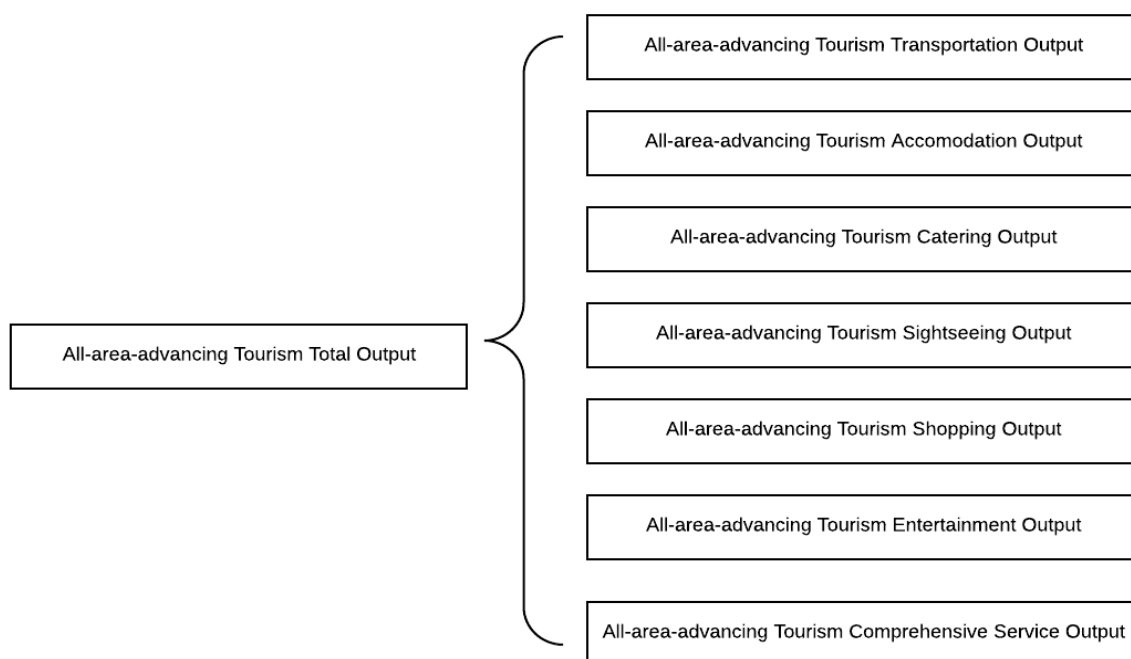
All-area-advancing Tourism Total Output

All-area-advancing Tourism Transportation Output

All-area-advancing Tourism Accomodation Output

All-area-advancing Tourism Catering Output

All-area-advancing Tourism Sightseeing Output

All-area-advancing Tourism Shopping Output

All-area-advancing Tourism Entertainment Output

All-area-advancing Tourism Comprehensive Service Output